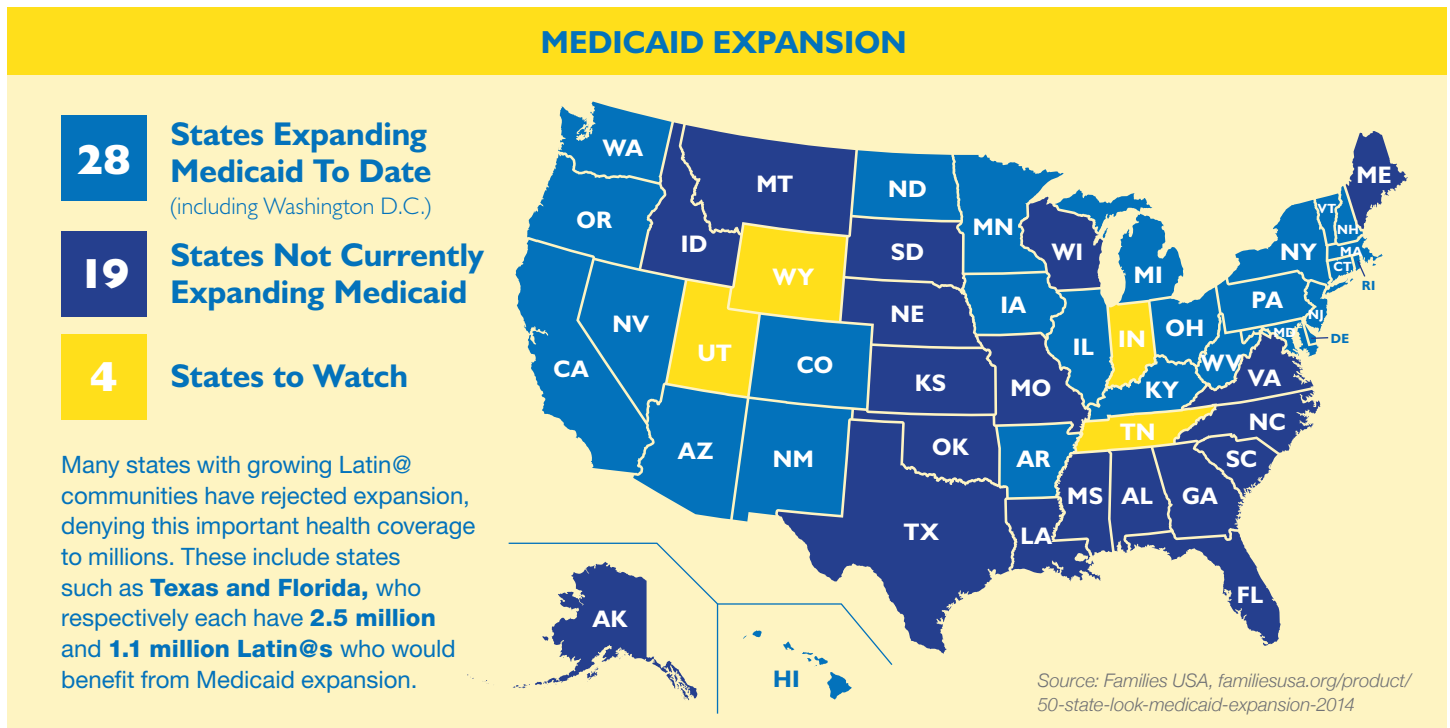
MEDICAID EXPANSION

28 States Expanding Medicaid To Date (including Washington D.C.)

19 States Not Currently Expanding Medicaid

4 States to Watch

Many states with growing Latin@ communities have rejected expansion, denying this important health coverage to millions. These include states such as **Texas and Florida,** who respectively each have **2.5 million** and **1.1 million Latin@s** who would benefit from Medicaid expansion.

WA
OR
CA
NV
ID
MT
WY
UT
AZ
CO
NM
ND
SD
NE
KS
OK
TX
MN
IA
MO
AR
LA
WI
IL
MS
MI
IN
KY
TN
AL
GA
FL
OH
WV
VA
NC
SC
PA
NY
ME
VT
NH
MA
CT
RI
NJ
MD
DE
AK
HI

Source: Families USA, familiesusa.org/product/50-state-look-medicaid-expansion-2014